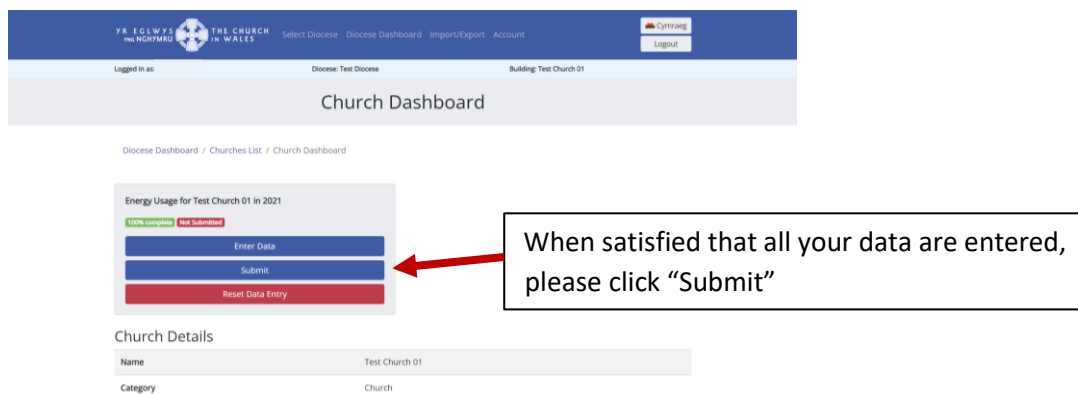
YR EGLWYS YNG NGHYMRU THE CHURCH IN WALES Select Diocese Diocese Dashboard Import/Export Account

Cymraeg
Logout

Logged in as: Diocese: Test Diocese Building: Test Church 01

Church Dashboard

Diocese Dashboard / Churches List / Church Dashboard

Energy Usage for Test Church 01 in 2021

100% complete Not Submitted

Enter Data

Submit

Reset Data Entry

When satisfied that all your data are entered, please click “Submit”

Church Details

| Name | Test Church 01 |
|---|---|
| Category | Church |